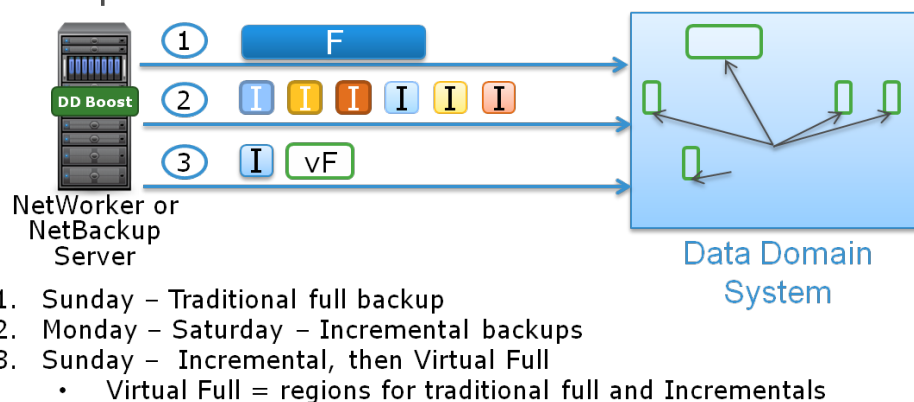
DD Boost

NetWorker or NetBackup Server

1 F

2 I I I I I I

3 I vF

Data Domain System

1. Sunday – Traditional full backup
2. Monday – Saturday – Incremental backups
3. Sunday – Incremental, then Virtual Full
• Virtual Full = regions for traditional full and Incrementals